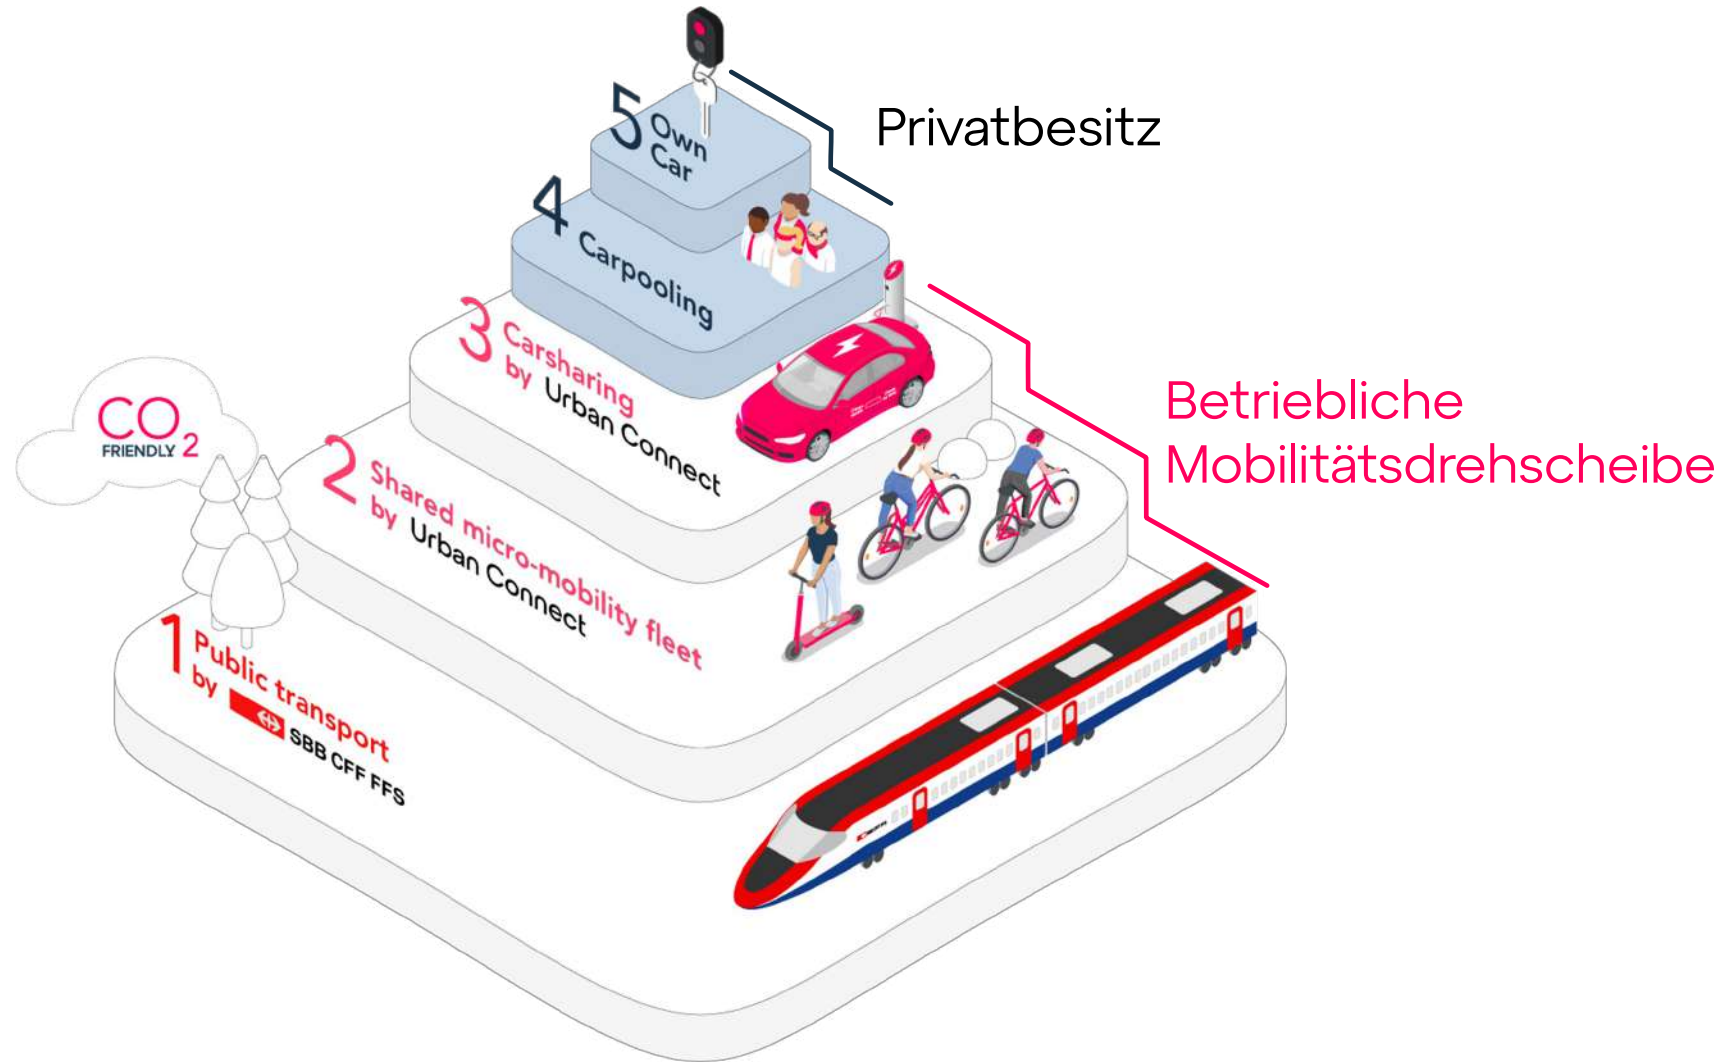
5 Own Car

Privatbesitz

4 Carpooling

3 Carsharing by Urban Connect

Betriebliche Mobilitätsdrehscheibe

$CO_2$ FRIENDLY

2 Shared micro-mobility fleet by Urban Connect

1 Public transport by SBB CFF FFS